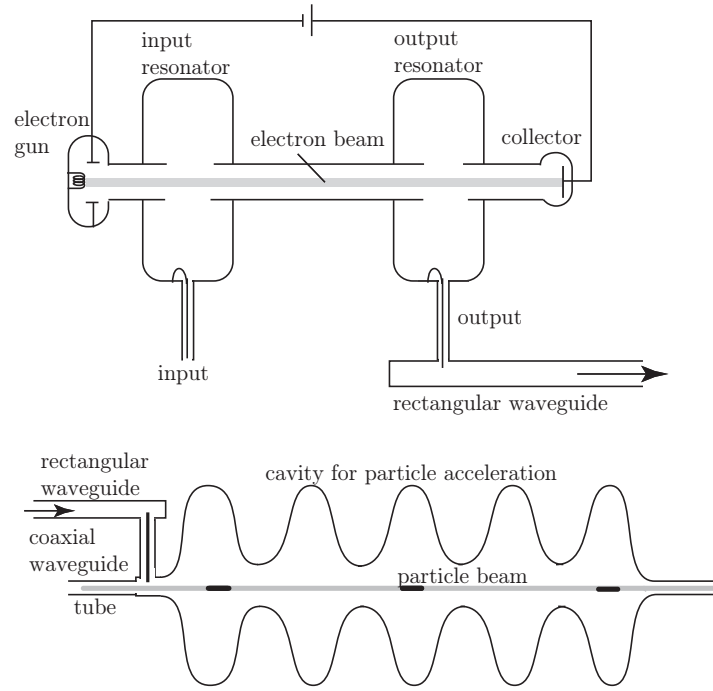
input resonator

output resonator

electron gun

electron beam

collector

output

input

rectangular waveguide

rectangular waveguide

cavity for particle acceleration

coaxial waveguide

particle beam

tube